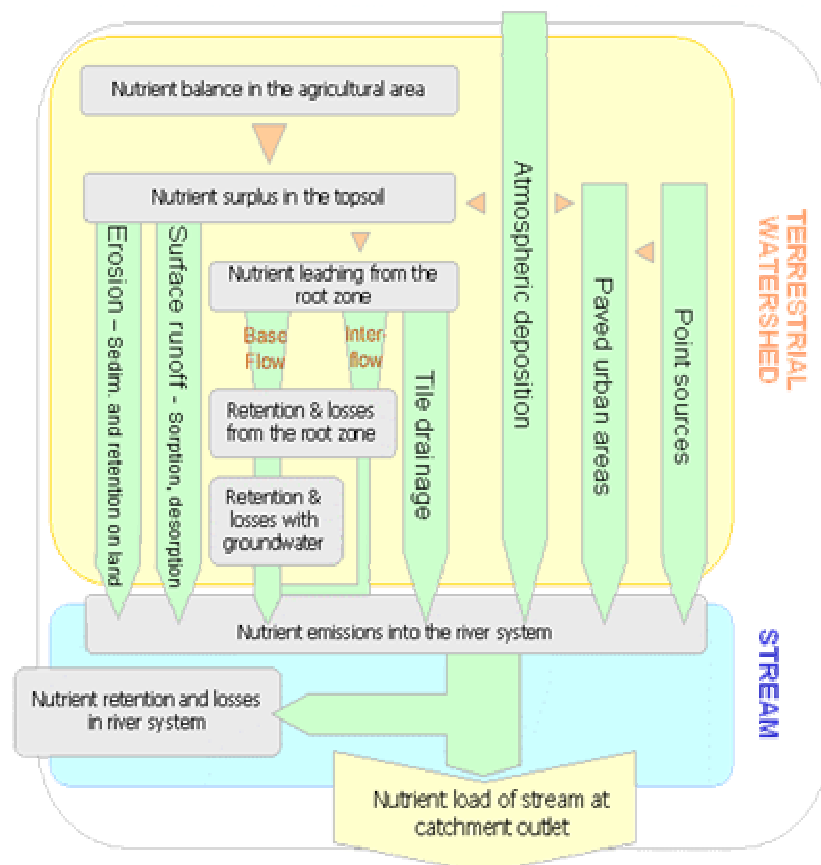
Nutrient balance in the agricultural area

Nutrient surplus in the topsoil

Atmospheric deposition

TERRESTRIAL WATERSHED

Erosion – Sedim. and retention on land

Surface runoff - Sorption, desorption

Nutrient leaching from the root zone

Base Flow

Inter flow

Tile drainage

Paved urban areas

Point sources

Retention & losses from the root zone

Retention & losses with groundwater

Nutrient emissions into the river system

STREAM

Nutrient retention and losses in river system

Nutrient load of stream at catchment outlet